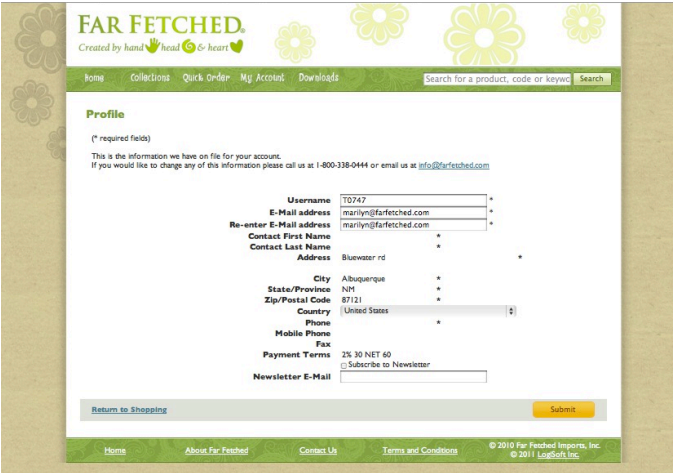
FAR FETCHED®
Created by hand head & heart

Home Collections Quick Order My Account Downloads
Search for a product, code or keywo
Search

Profile

(* required fields)

This is the information we have on file for your account.
If you would like to change any of this information please call us at 1-800-338-0444 or email us at info@farfetched.com

| | | |
|---|---|---|
| Username | T0747 | * |
| E-Mail address | marilyn@farfetched.com | * |
| Re-enter E-Mail address | marilyn@farfetched.com | * |
| Contact First Name | | * |
| Contact Last Name | | * |
| Address | Bluewater rd | * |
| City | Albuquerque | * |
| State/Province | NM | * |
| Zip/Postal Code | 87121 | * |
| Country | United States | |
| Phone | | * |
| Mobile Phone | | |
| Fax | | |
| Payment Terms | 2% 30 NET 60 | |
| | Subscribe to Newsletter | |
| Newsletter E-Mail | | |

Return to Shopping
Submit

Home About Far Fetched Contact Us Terms and Conditions
© 2010 Far Fetched Imports, Inc.
© 2011 LogiSoft Inc.